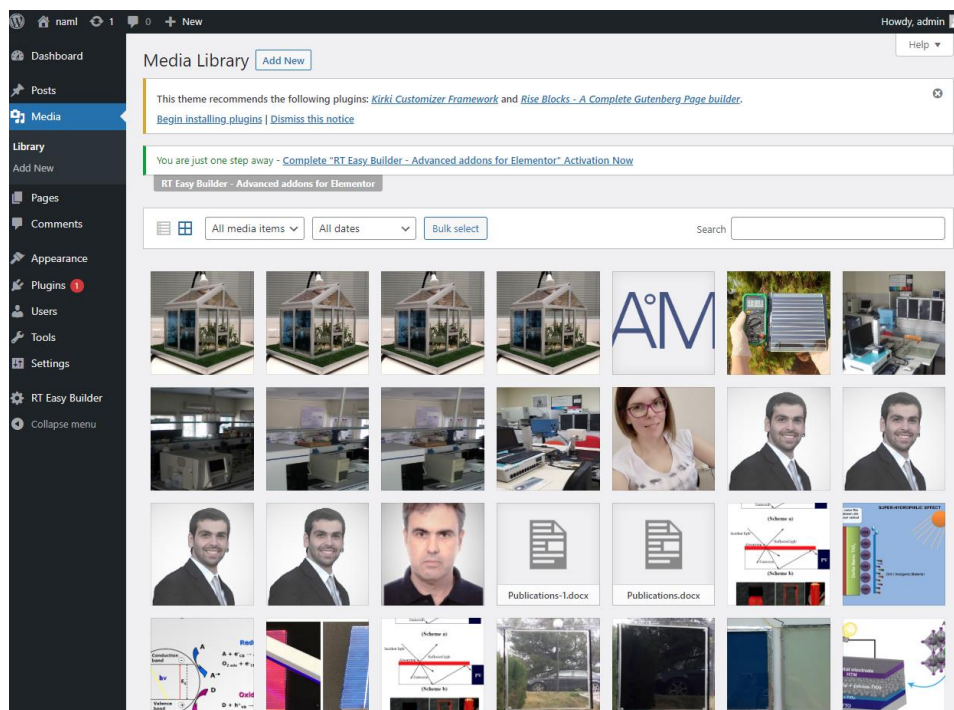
naml 1 0 New

Howdy, admin

Dashboard

Posts

Media

Library

Add New

Pages

Comments

Appearance

Plugins 1

Users

Tools

Settings

RT Easy Builder

Collapse menu

Help ▾

Media Library Add New

This theme recommends the following plugins: Kirki Customizer Framework and Rise Blocks - A Complete Gutenberg Page builder.

Begin installing plugins | Dismiss this notice

You are just one step away - Complete "RT Easy Builder - Advanced addons for Elementor" Activation Now

RT Easy Builder - Advanced addons for Elementor

All media items All dates Bulk select

Search

AM

Publications-1.docx

Publications.docx